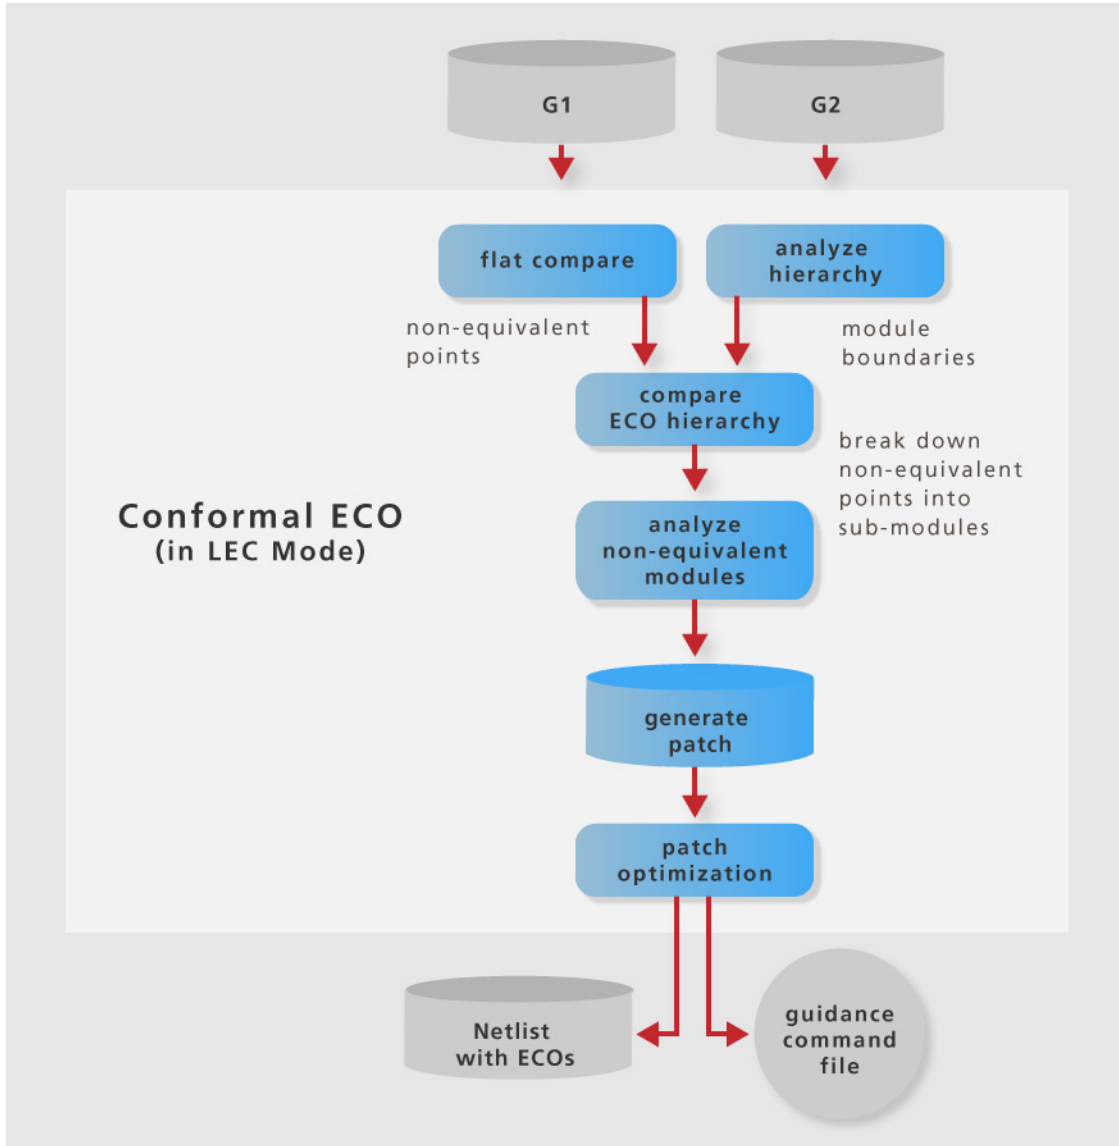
G1

G2

flat compare

analyze hierarchy

non-equivalent points

module boundaries

compare ECO hierarchy

break down non-equivalent points into sub-modules

Conformal ECO
(in LEC Mode)

analyze non-equivalent modules

generate patch

patch optimization

Netlist with ECOs

guidance command file